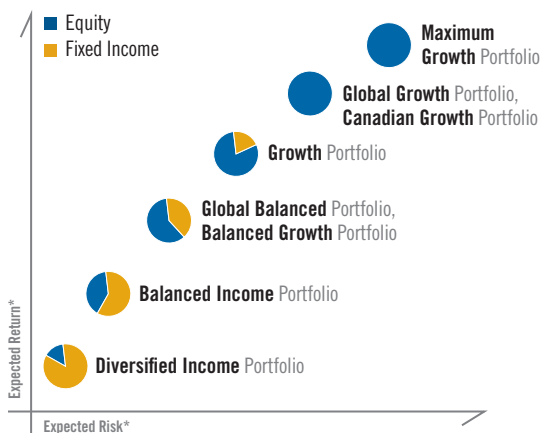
Equity
Fixed Income

Maximum Growth Portfolio

Global Growth Portfolio, Canadian Growth Portfolio

Growth Portfolio

Global Balanced Portfolio, Balanced Growth Portfolio

Balanced Income Portfolio

Diversified Income Portfolio

Expected Return*

Expected Risk*